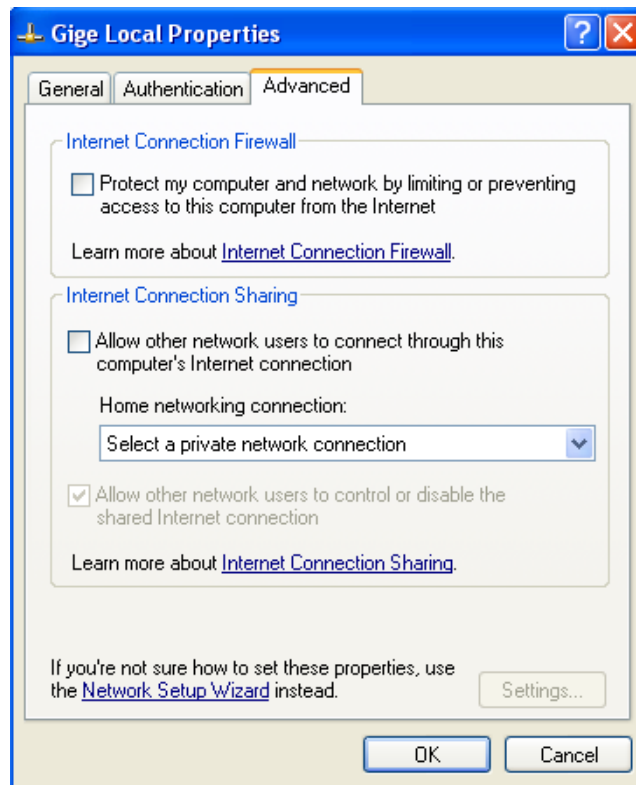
Gige Local Properties

?

General | Authentication | Advanced

Internet Connection Firewall

Protect my computer and network by limiting or preventing access to this computer from the Internet

Learn more about Internet Connection Firewall.

Internet Connection Sharing

Allow other network users to connect through this computer's Internet connection

Home networking connection:

Select a private network connection

Allow other network users to control or disable the shared Internet connection

Learn more about Internet Connection Sharing.

If you're not sure how to set these properties, use the Network Setup Wizard instead.

Settings...

OK

Cancel